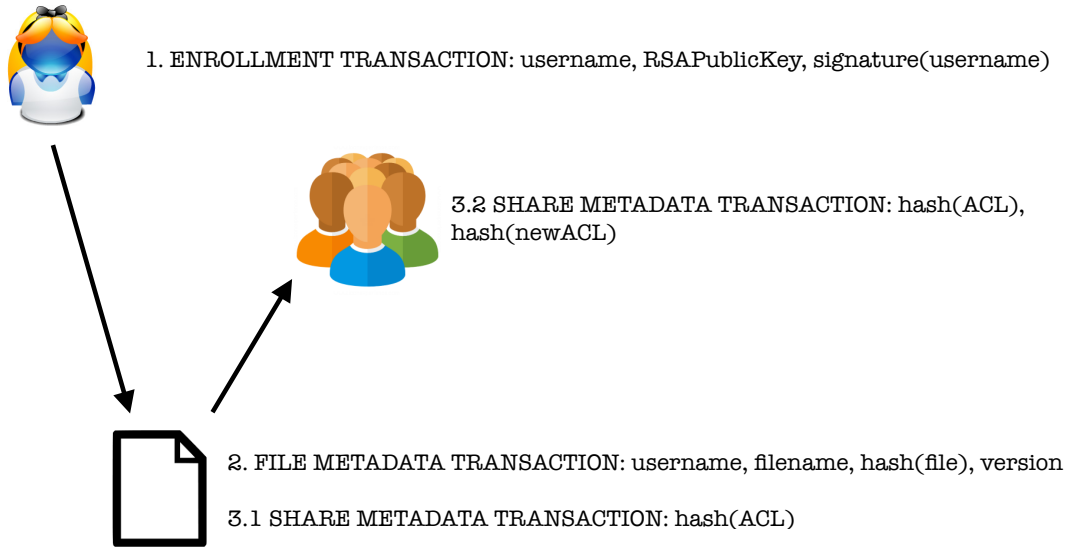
1. ENROLLMENT TRANSACTION: username, RSAPublicKey, signature(username)

3.2 SHARE METADATA TRANSACTION: hash(ACL), hash(newACL)

2. FILE METADATA TRANSACTION: username, filename, hash(file), version

3.1 SHARE METADATA TRANSACTION: hash(ACL)